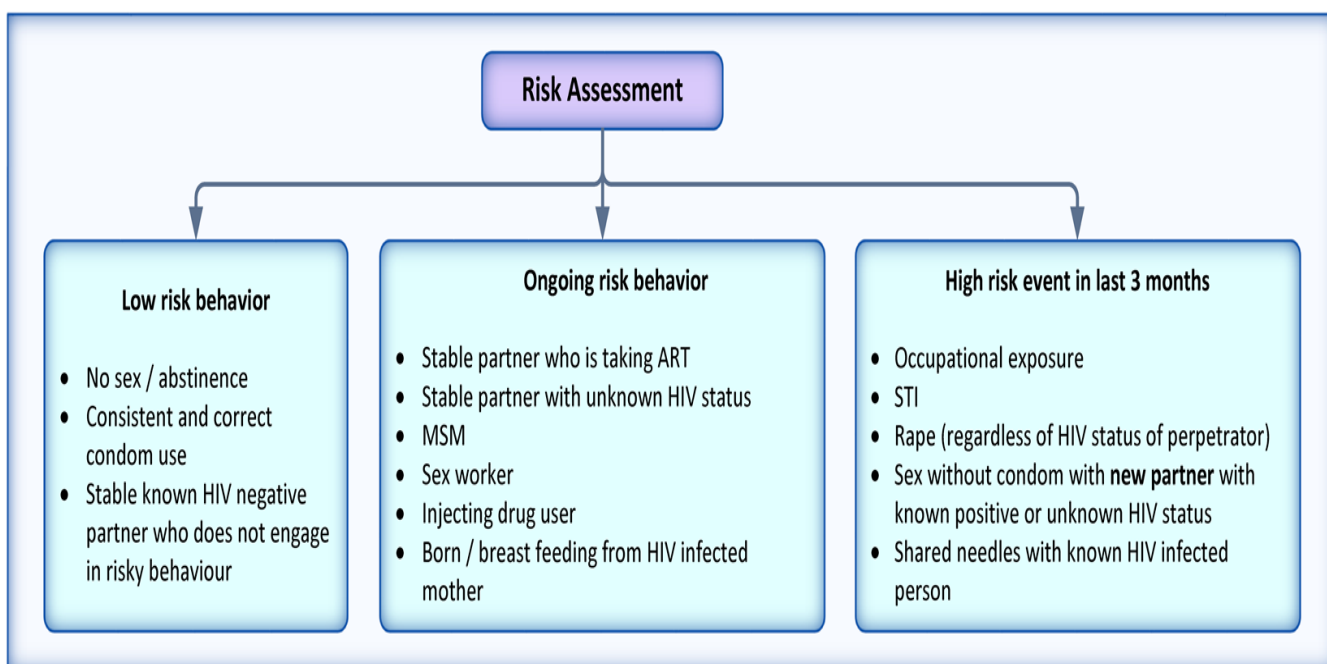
Risk Assessment

Low risk behavior

- No sex / abstinence
- Consistent and correct condom use
- Stable known HIV negative partner who does not engage in risky behaviour

Ongoing risk behavior

- Stable partner who is taking ART
- Stable partner with unknown HIV status
- MSM
- Sex worker
- Injecting drug user
- Born / breast feeding from HIV infected mother

High risk event in last 3 months

- Occupational exposure
- STI
- Rape (regardless of HIV status of perpetrator)
- Sex without condom with new partner with known positive or unknown HIV status
- Shared needles with known HIV infected person